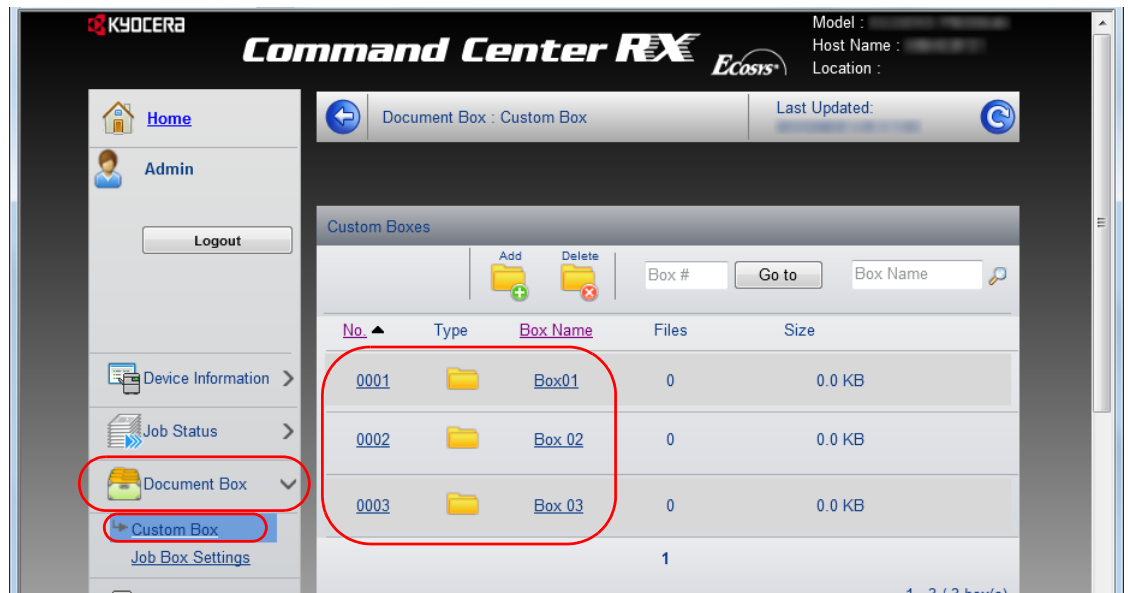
KYOCERA
Command Center RX
ECOSYS
Model :
Host Name :
Location :

Home
Admin
Logout

Document Box : Custom Box
Last Updated:

Custom Boxes
Add
Delete
Box #
Go to
Box Name

| No. | Type | Box Name | Files | Size |
|---|---|---|---|---|
| 0001 | | Box01 | 0 | 0.0 KB |
| 0002 | | Box 02 | 0 | 0.0 KB |
| 0003 | | Box 03 | 0 | 0.0 KB |

1

Device Information
Job Status
Document Box
Custom Box
Job Box Settings

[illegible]